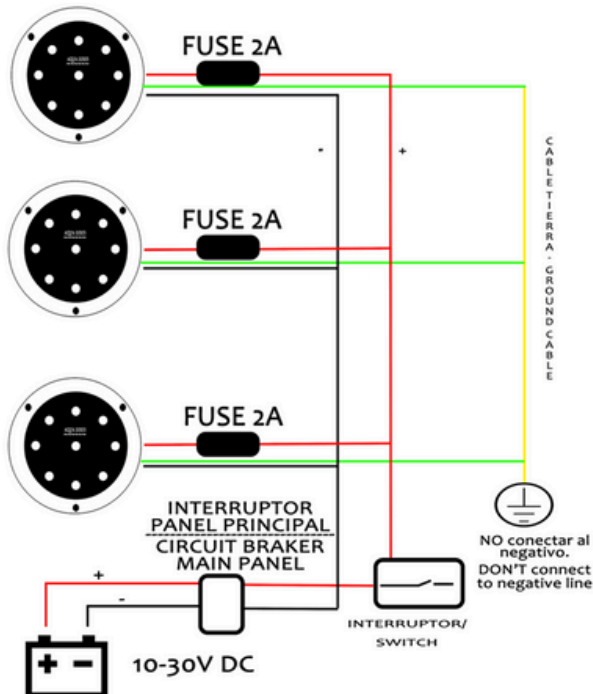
FUSE 2A

-

+

CABLE TIERRA - GROUND CABLE

FUSE 2A

FUSE 2A

INTERRUPTOR PANEL PRINCIPAL

CIRCUIT BRAKER MAIN PANEL

NO conectar al negativo.
DON'T connect to negative line

+

-

INTERRUPTOR/ SWITCH

+ -

10-30V DC